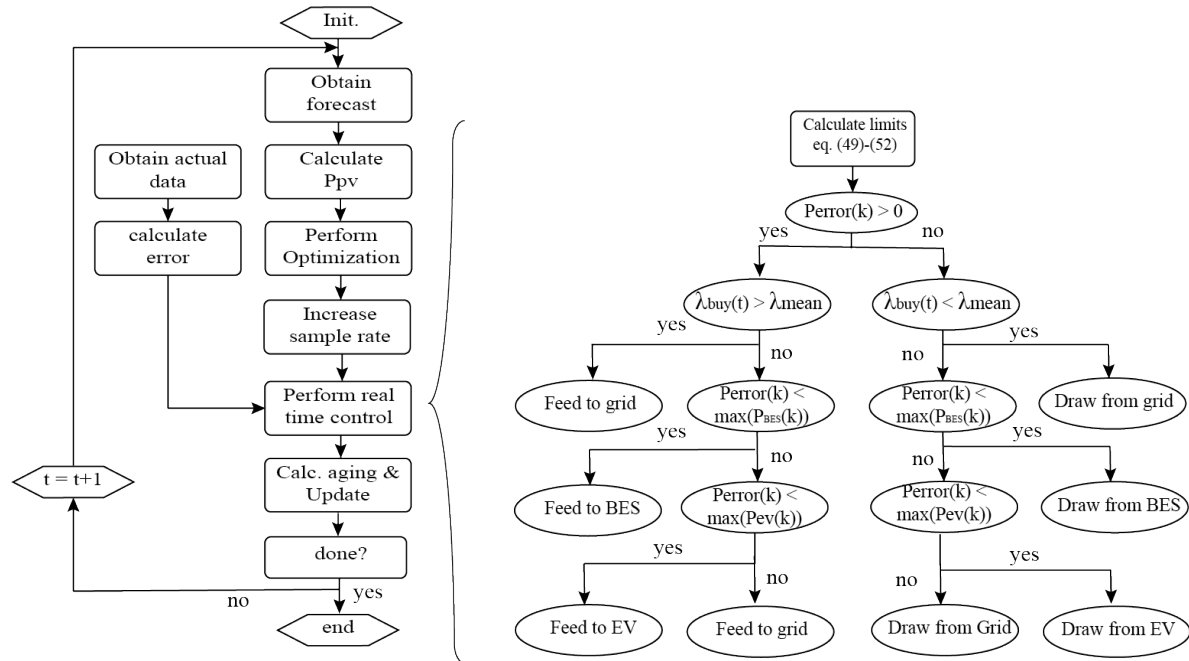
Init.

Obtain forecast

Obtain actual data

Calculate Ppv

calculate error

Perform Optimization

Increase sample rate

Perform real time control

t = t+1

Calc. aging & Update

done?

no

yes

end

Calculate limits eq. (49)-(52)

Perror(k) > 0

yes

no

$\lambda$buy(t) > $\lambda$mean

$\lambda$buy(t) < $\lambda$mean

yes

no

no

yes

Feed to grid

Perror(k) < max(PBES(k))

Perror(k) < max(PBES(k))

Draw from grid

yes

no

yes

no

Feed to BES

Perror(k) < max(Pev(k))

Perror(k) < max(Pev(k))

Draw from BES

yes

no

yes

no

Feed to EV

Feed to grid

Draw from Grid

Draw from EV